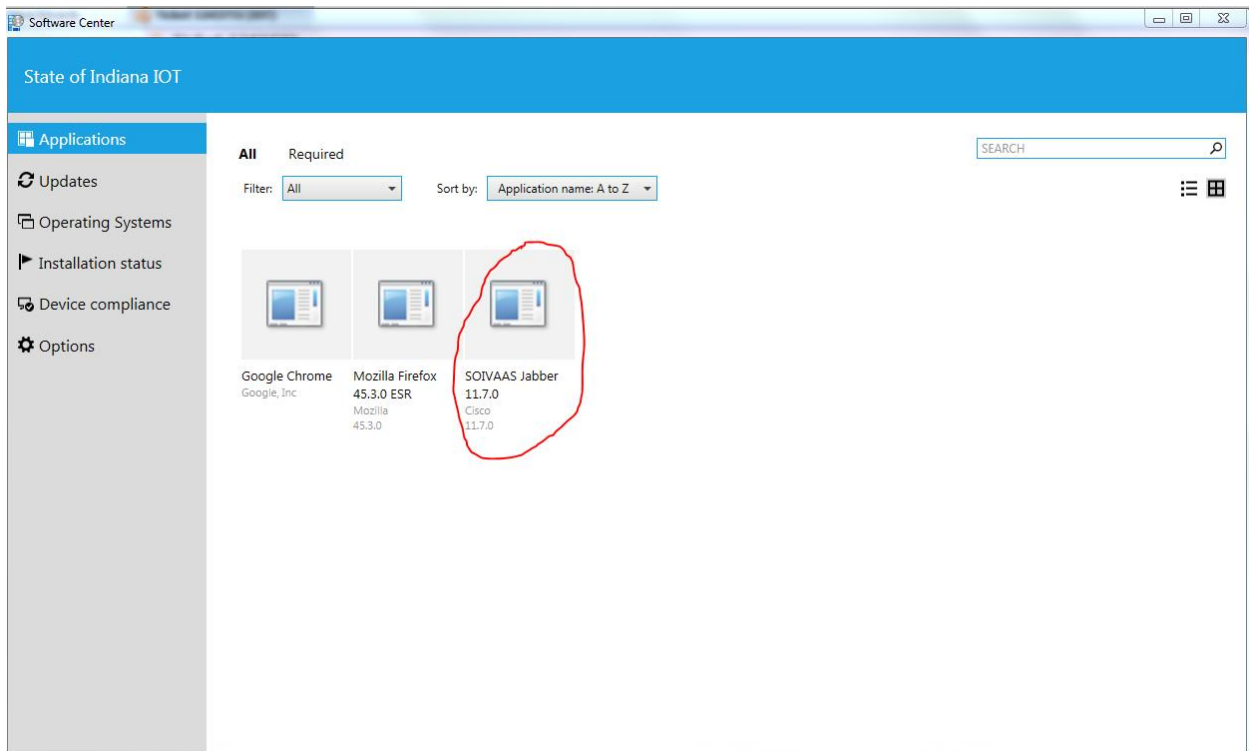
Software Center

State of Indiana IOT

Applications
Updates
Operating Systems
Installation status
Device compliance
Options

All Required

SEARCH

Filter: All

Sort by: Application name: A to Z

Google Chrome
Google, Inc

Mozilla Firefox 45.3.0 ESR
Mozilla
45.3.0

SOIVAAS Jabber 11.7.0
Cisco
11.7.0